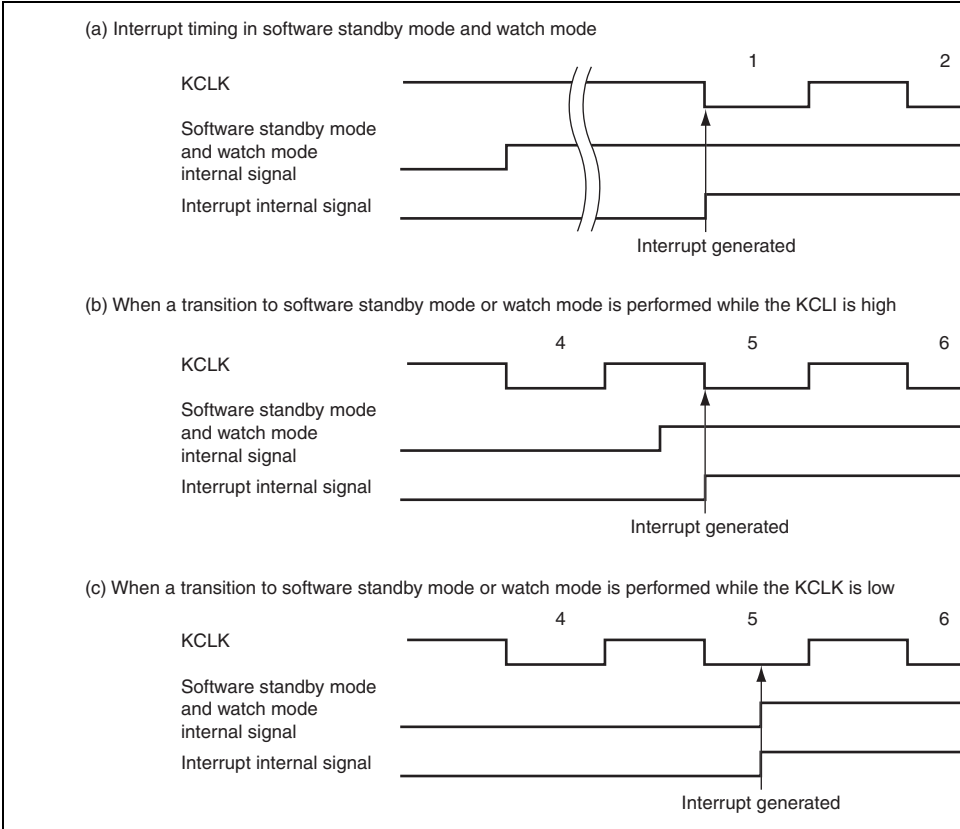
(a) Interrupt timing in software standby mode and watch mode

1

2

KCLK

Software standby mode and watch mode internal signal

Interrupt internal signal

Interrupt generated

(b) When a transition to software standby mode or watch mode is performed while the KCLI is high

4

5

6

KCLK

Software standby mode and watch mode internal signal

Interrupt internal signal

Interrupt generated

(c) When a transition to software standby mode or watch mode is performed while the KCLK is low

4

5

6

KCLK

Software standby mode and watch mode internal signal

Interrupt internal signal

Interrupt generated